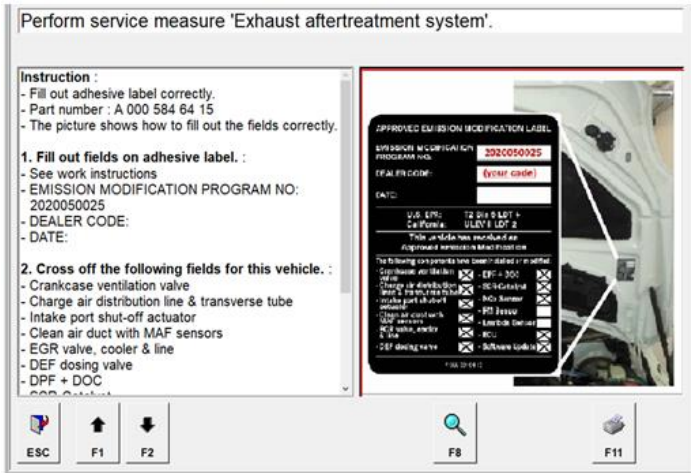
Perform service measure 'Exhaust aftertreatment system'.

Instruction :
- Fill out adhesive label correctly.
- Part number : A 000 584 64 15
- The picture shows how to fill out the fields correctly.

1. Fill out fields on adhesive label. :
- See work instructions
- EMISSION MODIFICATION PROGRAM NO: 2020050025
- DEALER CODE:
- DATE:

2. Cross off the following fields for this vehicle. :
- Crankcase ventilation valve
- Charge air distribution line & transverse tube
- Intake port shut-off actuator
- Clean air duct with MAF sensors
- EGR valve, cooler & line
- DEF dosing valve
- DPF + DOC
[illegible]

APPROVED EMISSION MODIFICATION LABEL
EMISSION MODIFICATION PROGRAM NO. 2020050025
DEALER CODE: (your code)
DATE:
U.S. EPA: T2 Bin 5 LDT 4
California: ULEV II LDT 2
This vehicle has received an Approved Emission Modification
The following components have been installed or modified:
Crankcase ventilation valve
Charge air distribution line & transverse tube
Intake port shut-off actuator
Clean air duct with MAF sensors
EGR valve, cooler & line
DEF dosing valve
DPF + DOC
SCR Catalyst
NOx Sensor
PM Sensor
Lambda Sensor
ECU
Software Update
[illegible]

ESC
F1
F2
F8
F11